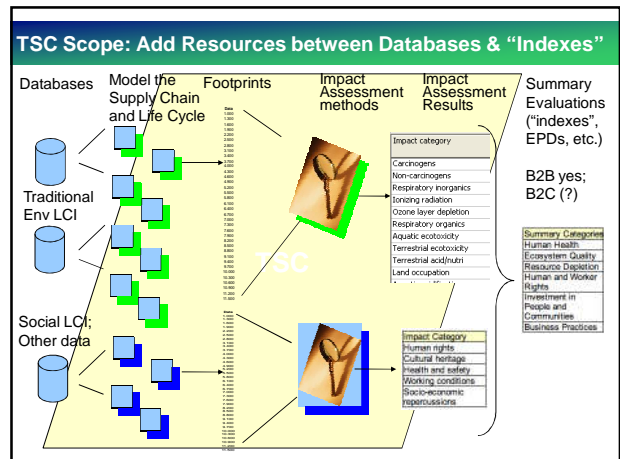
TSC Scope: Add Resources between Databases & "Indexes"

Databases

Model the Supply Chain and Life Cycle

Footprints

Impact Assessment methods

Impact Assessment Results

Summary Evaluations ("indexes", EPDs, etc.)

B2B yes; B2C (?)

Traditional Env LCI

Social LCI; Other data

TSC

| Impact category |
|---|
| Carcinogens |
| Non-carcinogens |
| Respiratory inorganics |
| Ionizing radiation |
| Ozone layer depletion |
| Respiratory organics |
| Aquatic ecotoxicity |
| Terrestrial ecotoxicity |
| Terrestrial acid/nutri |
| Land occupation |
| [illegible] |

| Summary Categories |
|---|
| Human Health |
| Ecosystem Quality |
| Resource Depletion |
| Human and Worker Rights |
| Investment in People and Communities |
| Business Practices |

| Impact Category |
|---|
| Human rights |
| Cultural heritage |
| Health and safety |
| Working conditions |
| Socio-economic repercussions |

Data

Data